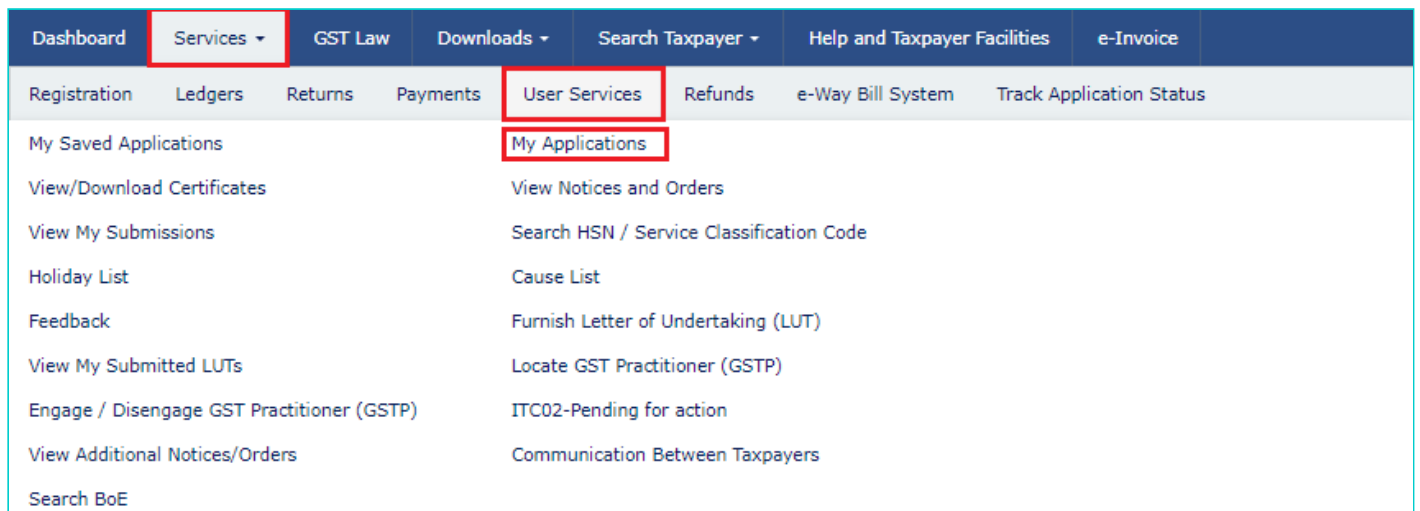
Dashboard | Services ▾ | GST Law | Downloads ▾ | Search Taxpayer ▾ | Help and Taxpayer Facilities | e-Invoice

Registration | Ledgers | Returns | Payments | User Services | Refunds | e-Way Bill System | Track Application Status

My Saved Applications
View/Download Certificates
View My Submissions
Holiday List
Feedback
View My Submitted LUTs
Engage / Disengage GST Practitioner (GSTP)
View Additional Notices/Orders
Search BoE

My Applications
View Notices and Orders
Search HSN / Service Classification Code
Cause List
Furnish Letter of Undertaking (LUT)
Locate GST Practitioner (GSTP)
ITC02-Pending for action
Communication Between Taxpayers